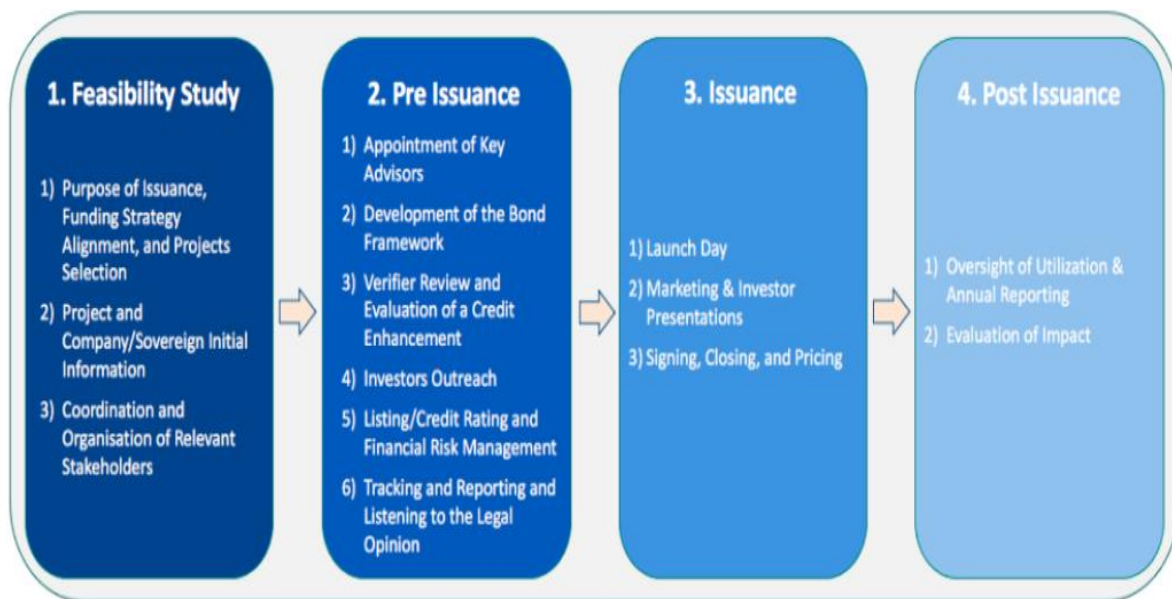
1. Feasibility Study

1) Purpose of Issuance, Funding Strategy Alignment, and Projects Selection

2) Project and Company/Sovereign Initial Information

3) Coordination and Organisation of Relevant Stakeholders

2. Pre Issuance

1) Appointment of Key Advisors

2) Development of the Bond Framework

3) Verifier Review and Evaluation of a Credit Enhancement

4) Investors Outreach

5) Listing/Credit Rating and Financial Risk Management

6) Tracking and Reporting and Listening to the Legal Opinion

3. Issuance

1) Launch Day

2) Marketing & Investor Presentations

3) Signing, Closing, and Pricing

4. Post Issuance

1) Oversight of Utilization & Annual Reporting

2) Evaluation of Impact